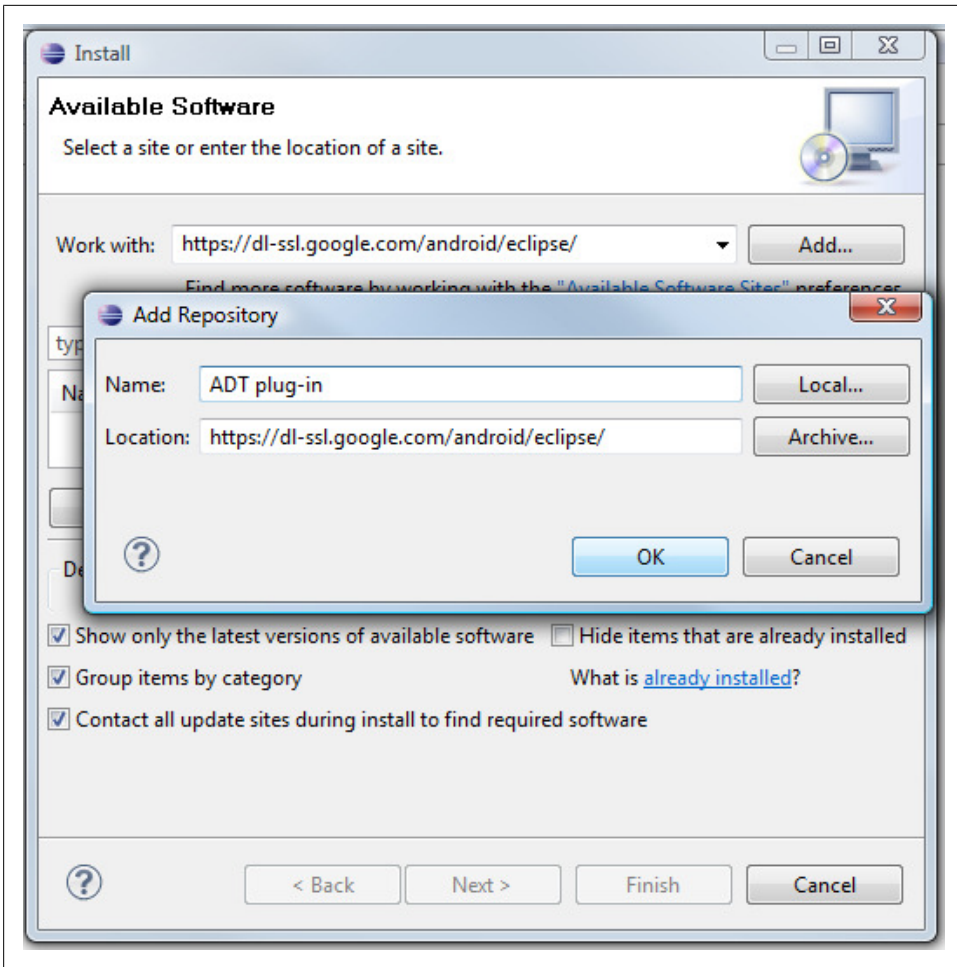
Install

Available Software

Select a site or enter the location of a site.

Work with: https://dl-ssl.google.com/android/eclipse/

Add...

Find more software by working with the "Available Software Sites" preferences

typ

Na

De

Add Repository

Name: ADT plug-in

Local...

Location: https://dl-ssl.google.com/android/eclipse/

Archive...

?

OK

Cancel

Show only the latest versions of available software

Hide items that are already installed

Group items by category

What is already installed?

Contact all update sites during install to find required software

?

< Back

Next >

Finish

Cancel